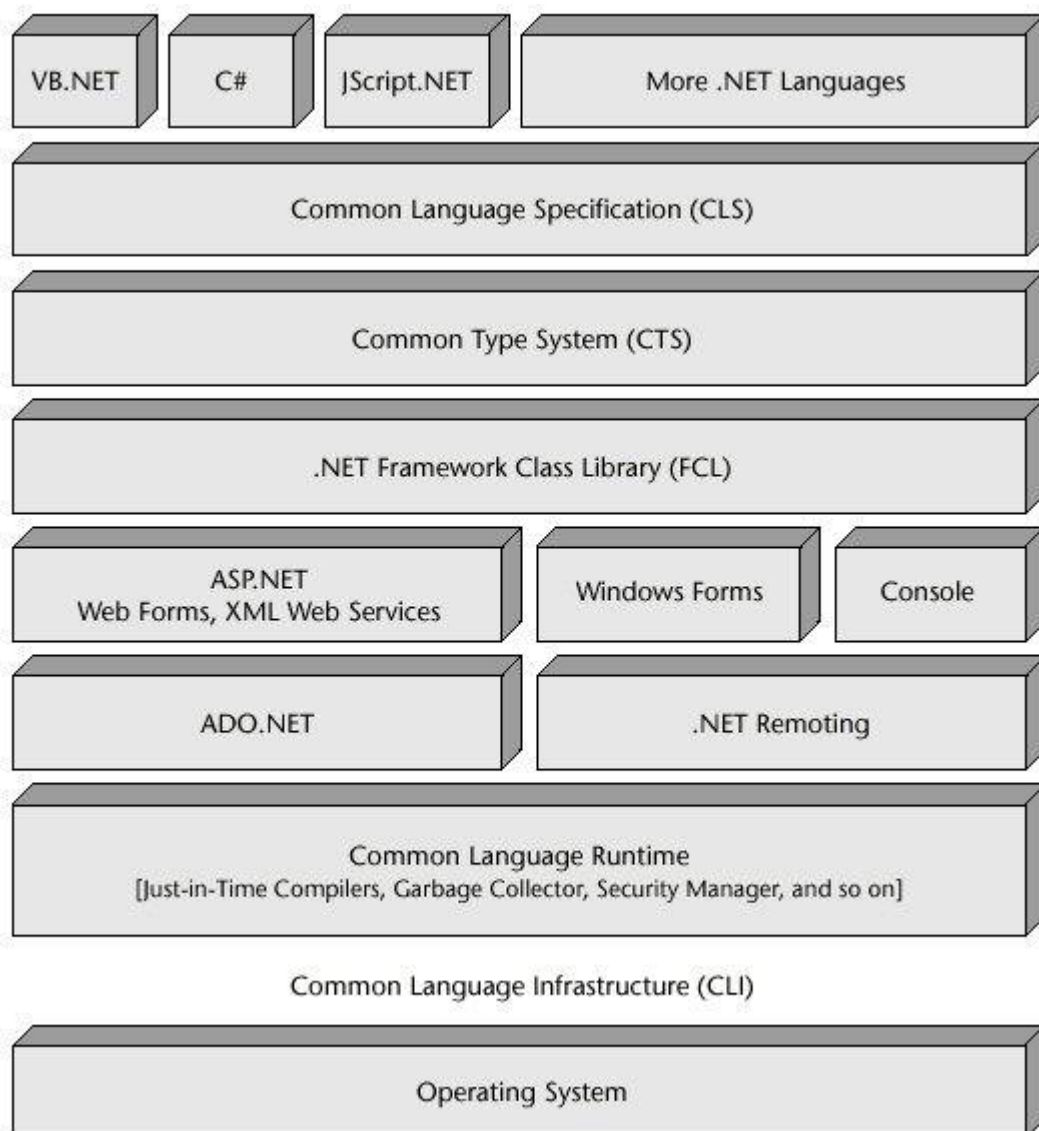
VB.NET

C#

JScript.NET

More .NET Languages

Common Language Specification (CLS)

Common Type System (CTS)

.NET Framework Class Library (FCL)

ASP.NET
Web Forms, XML Web Services

Windows Forms

Console

ADO.NET

.NET Remoting

Common Language Runtime
[Just-in-Time Compilers, Garbage Collector, Security Manager, and so on]

Common Language Infrastructure (CLI)

Operating System